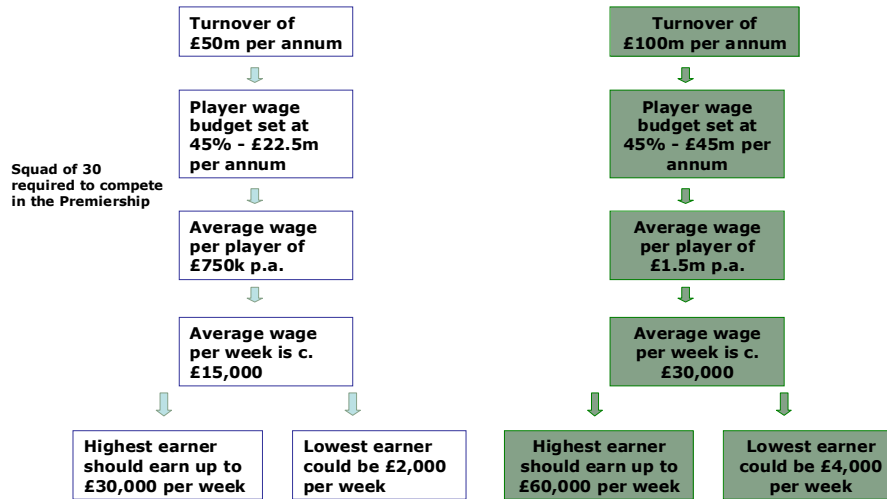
Turnover of £50m per annum

Player wage budget set at 45% - £22.5m per annum

Squad of 30 required to compete in the Premiership

Average wage per player of £750k p.a.

Average wage per week is c. £15,000

Highest earner should earn up to £30,000 per week

Lowest earner could be £2,000 per week

Turnover of £100m per annum

Player wage budget set at 45% - £45m per annum

Average wage per player of £1.5m p.a.

Average wage per week is c. £30,000

Highest earner should earn up to £60,000 per week

Lowest earner could be £4,000 per week